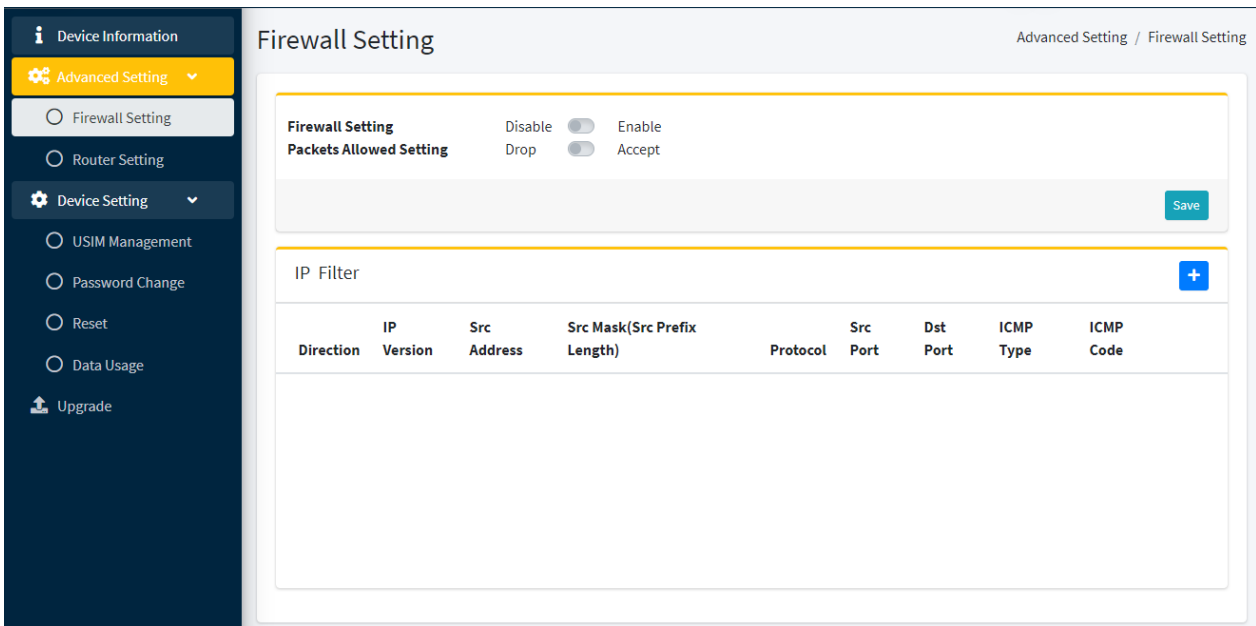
Device Information
Advanced Setting
Firewall Setting
Router Setting
Device Setting
USIM Management
Password Change
Reset
Data Usage
Upgrade

Firewall Setting

Advanced Setting / Firewall Setting

Firewall Setting Disable Enable
Packets Allowed Setting Drop Accept

Save

IP Filter

+

| Direction | IP Version | Src Address | Src Mask(Src Prefix Length) | Protocol | Src Port | Dst Port | ICMP Type | ICMP Code |
|---|---|---|---|---|---|---|---|---|